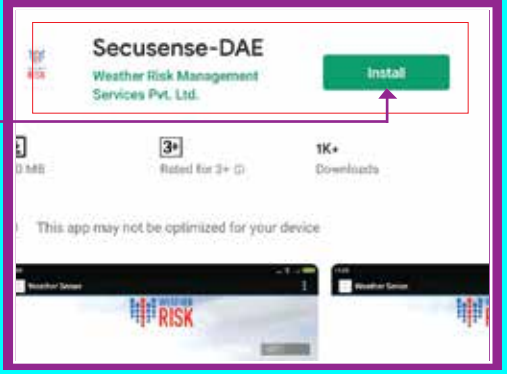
RISK

Secusense-DAE

Weather Risk Management Services Pvt. Ltd.

Install

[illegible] MB

3+

Rated for 3+ ⓘ

1K+

Downloads

This app may not be optimized for your device

Weather Sense

WEATHER RISK

Weather Sense

WEATHER RISK